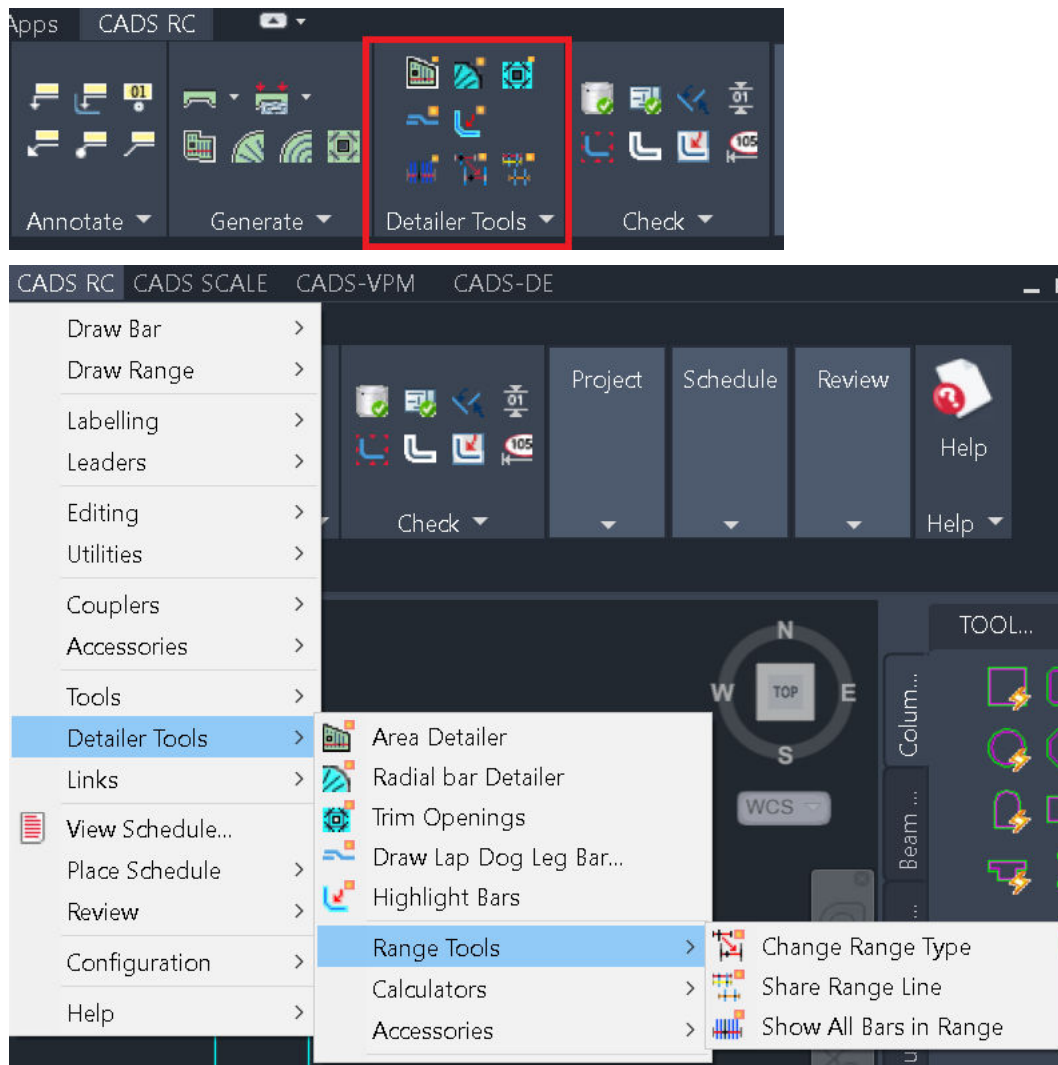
Apps CADS RC

01

Annotate Generate Detailer Tools Check

01
105

CADS RC CADS SCALE CADS-VPM CADS-DE

Draw Bar
Draw Range
Labelling
Leaders
Editing
Utilities
Couplers
Accessories
Tools
Detailer Tools
Links
View Schedule...
Place Schedule
Review
Configuration
Help

01
105

Check

Project
Schedule
Review
Help
Help

N
W
TOP
E
S
WCS

TOOL...
Colum...
Beam ...

Area Detailer
Radial bar Detailer
Trim Openings
Draw Lap Dog Leg Bar...
Highlight Bars
Range Tools
Calculators
Accessories

Change Range Type
Share Range Line
Show All Bars in Range